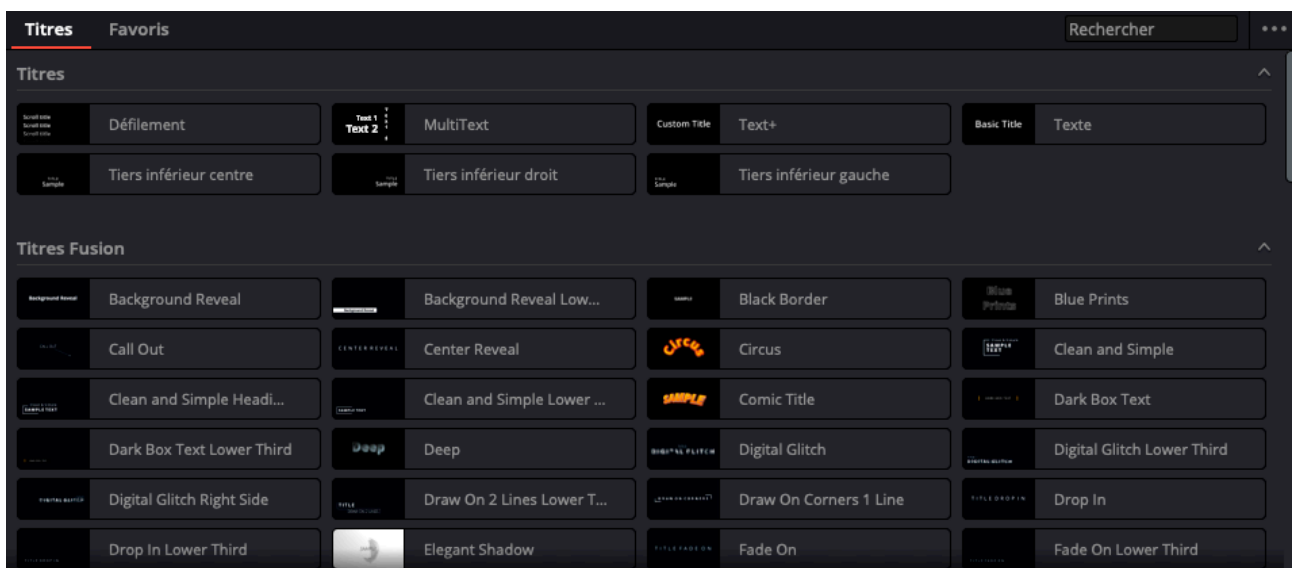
Titres Favoris Rechercher

Titres

Scroll title Scroll title Scroll title Défilement
Text 1 Text 2 MultiText
Custom Title Text+
Basic Title Texte
Title Sample Tiers inférieur centre
Title Sample Tiers inférieur droit
Title Sample Tiers inférieur gauche

Titres Fusion

Background Reveal Background Reveal
Background Reveal Background Reveal Low...
Sample Black Border
Blue Prints Blue Prints
Call Out
CENTER REVEAL Center Reveal
Circus Circus
Sample Text Clean and Simple
Sample Text Clean and Simple Headi...
Sample Text Clean and Simple Lower ...
SAMPLE Comic Title
Dark Box Text
Dark Box Text Lower Third
Deep Deep
DIGITAL GLITCH Digital Glitch
Digital Glitch Digital Glitch Lower Third
Digital Glitch Digital Glitch Right Side
Title Draw On 2 Lines Lower T...
Draw On Corners Draw On Corners 1 Line
TITLE DROP IN Drop In
Drop In Lower Third
Elegant Shadow
TITLE FADE ON Fade On
Fade On Lower Third